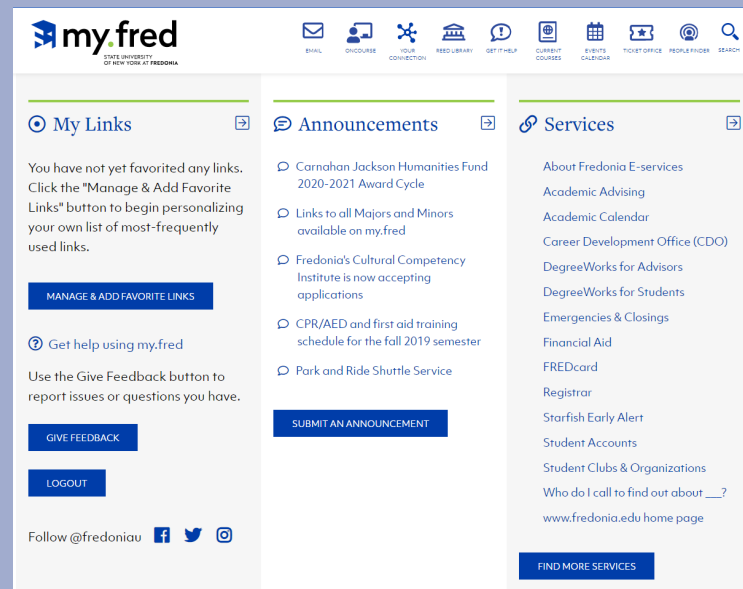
my.fred
STATE UNIVERSITY OF NEW YORK AT FREDONIA

EMAIL
ONCOURSE
YOUR CONNECTION
REED LIBRARY
GET IT HELP
CURRENT COURSES
EVENTS CALENDAR
TICKET OFFICE
PEOPLE FINDER
SEARCH

My Links

You have not yet favorited any links. Click the "Manage & Add Favorite Links" button to begin personalizing your own list of most-frequently used links.

MANAGE & ADD FAVORITE LINKS

Get help using my.fred

Use the Give Feedback button to report issues or questions you have.

GIVE FEEDBACK

LOGOUT

Follow @fredoniau

Announcements

Carnahan Jackson Humanities Fund 2020-2021 Award Cycle

Links to all Majors and Minors available on my.fred

Fredonia's Cultural Competency Institute is now accepting applications

CPR/AED and first aid training schedule for the fall 2019 semester

Park and Ride Shuttle Service

SUBMIT AN ANNOUNCEMENT

Services

About Fredonia E-services
Academic Advising
Academic Calendar
Career Development Office (CDO)
DegreeWorks for Advisors
DegreeWorks for Students
Emergencies & Closings
Financial Aid
FREDcard
Registrar
Starfish Early Alert
Student Accounts
Student Clubs & Organizations
Who do I call to find out about ___?
www.fredonia.edu home page

FIND MORE SERVICES